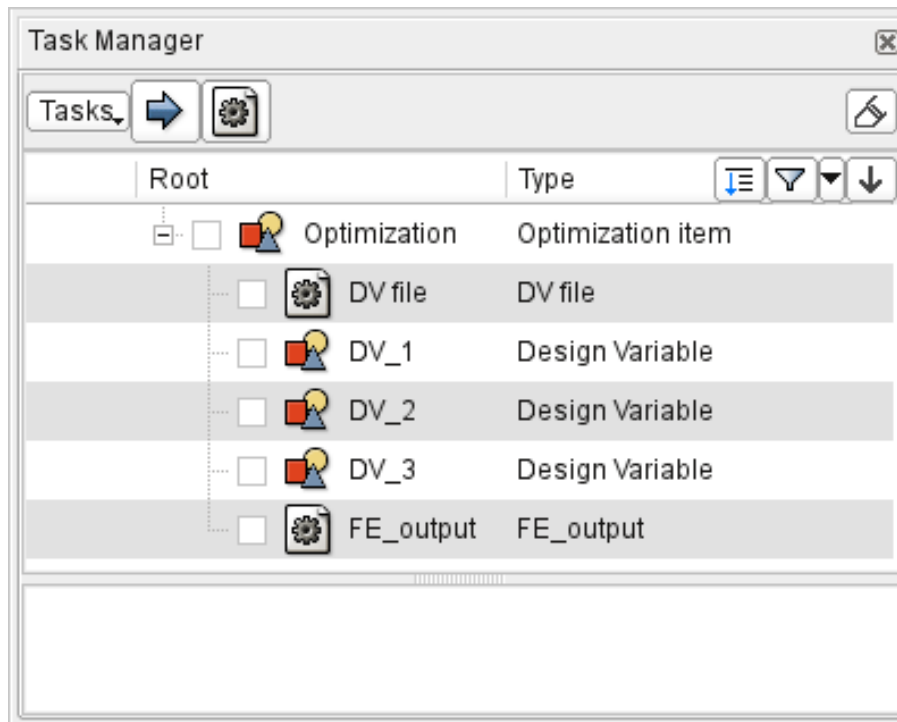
Task Manager

Tasks

| Root | Type |
|---|---|
| Optimization | Optimization item |
| DV file | DV file |
| DV_1 | Design Variable |
| DV_2 | Design Variable |
| DV_3 | Design Variable |
| FE_output | FE_output |